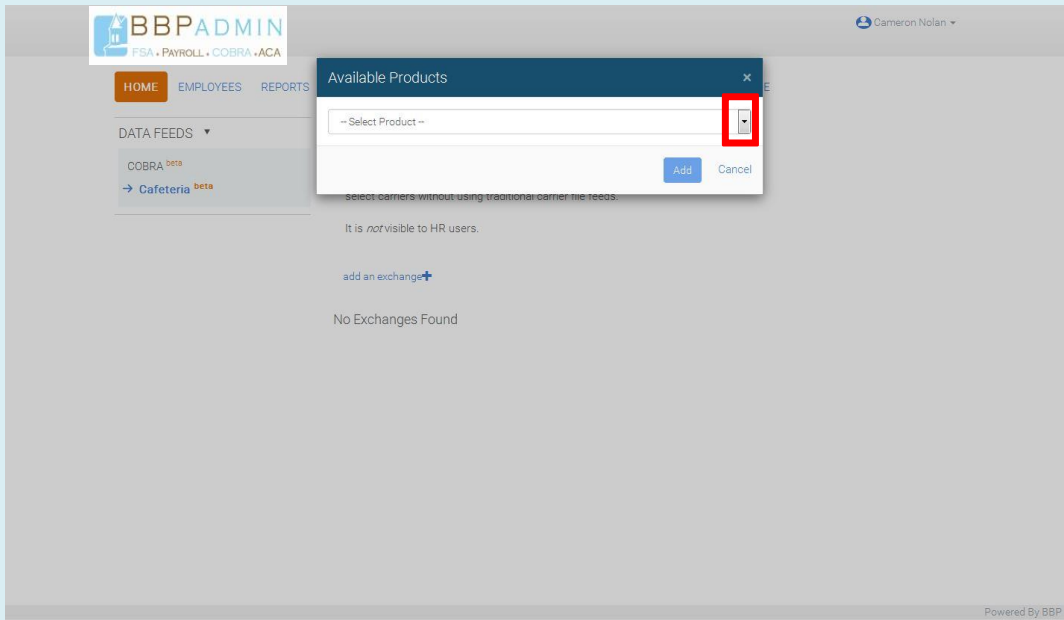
BBPADMIN
FSA • PAYROLL • COBRA • ACA

Cameron Nolan

HOME EMPLOYEES REPORTS

DATA FEEDS ▾

COBRA beta
→ Cafeteria beta

Available Products ×

-- Select Product --

Add Cancel

select carriers without using traditional carrier file feeds.

It is *not* visible to HR users.

add an exchange

No Exchanges Found

Powered By BBP